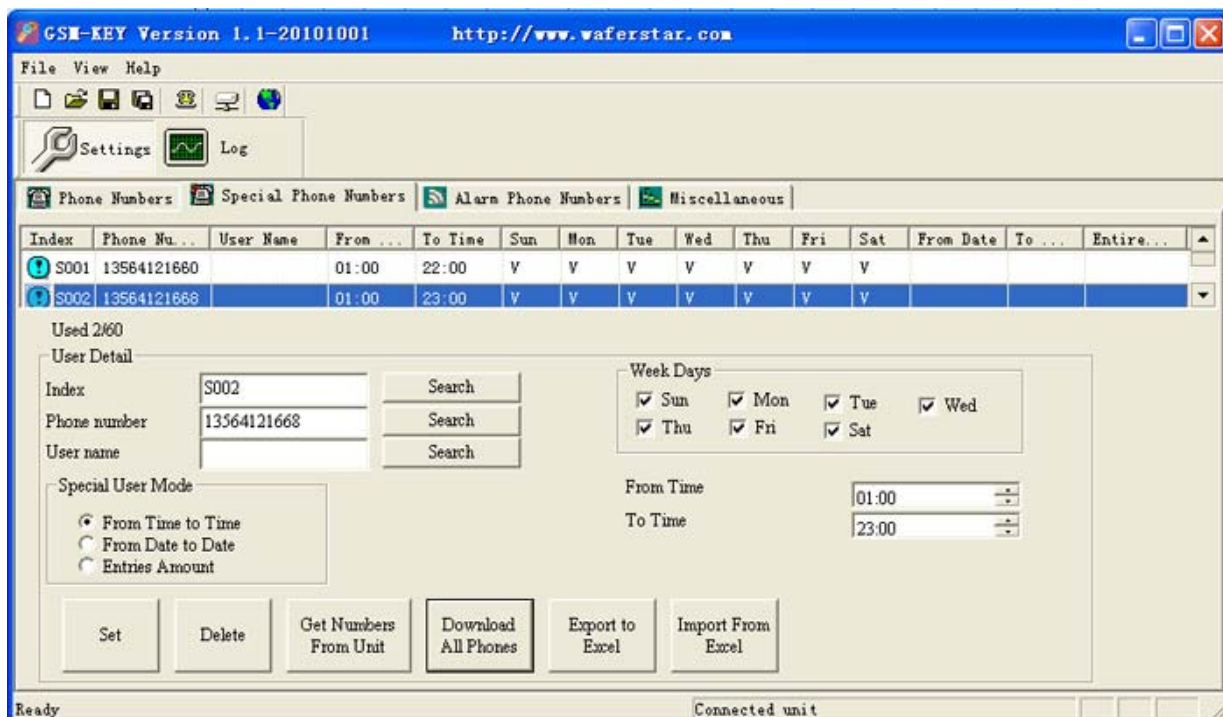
GSM-KEY Version 1.1-20101001 http://www.waferstar.com

File View Help

Settings Log

Phone Numbers | Special Phone Numbers | Alarm Phone Numbers | Miscellaneous

| Index | Phone Nu... | User Name | From ... | To Time | Sun | Mon | Tue | Wed | Thu | Fri | Sat | From Date | To ... | Entire... |
|---|---|---|---|---|---|---|---|---|---|---|---|---|---|---|
| S001 | 13564121660 | | 01:00 | 22:00 | V | V | V | V | V | V | V | | | |
| S002 | 13564121668 | | 01:00 | 23:00 | V | V | V | V | V | V | V | | | |

Used 2/60

User Detail

Index S002 Search

Phone number 13564121668 Search

User name Search

Week Days

Sun Mon Tue Wed

Thu Fri Sat

Special User Mode

From Time to Time

From Date to Date

Entries Amount

From Time 01:00

To Time 23:00

Set | Delete | Get Numbers From Unit | Download All Phones | Export to Excel | Import From Excel

Ready

Connected unit